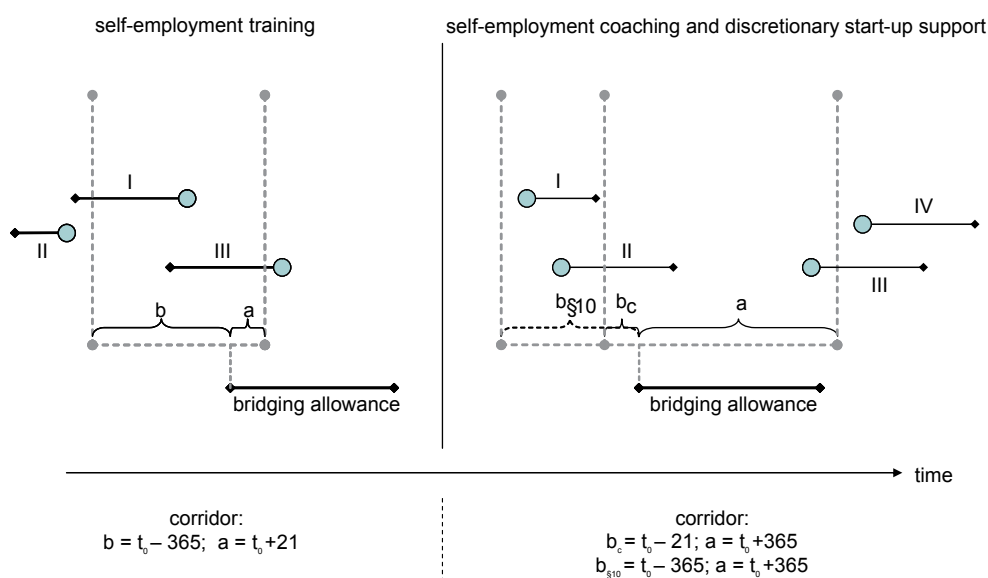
self-employment training

I

II

III

b

a

bridging allowance

self-employment coaching and discretionary start-up support

I

IV

II

III

$b_{§10}$

$b_c$

a

bridging allowance

time

corridor:
$b = t_0 - 365$; $a = t_0 + 21$

corridor:
$b_c = t_0 - 21$; $a = t_0 + 365$
$b_{§10} = t_0 - 365$; $a = t_0 + 365$